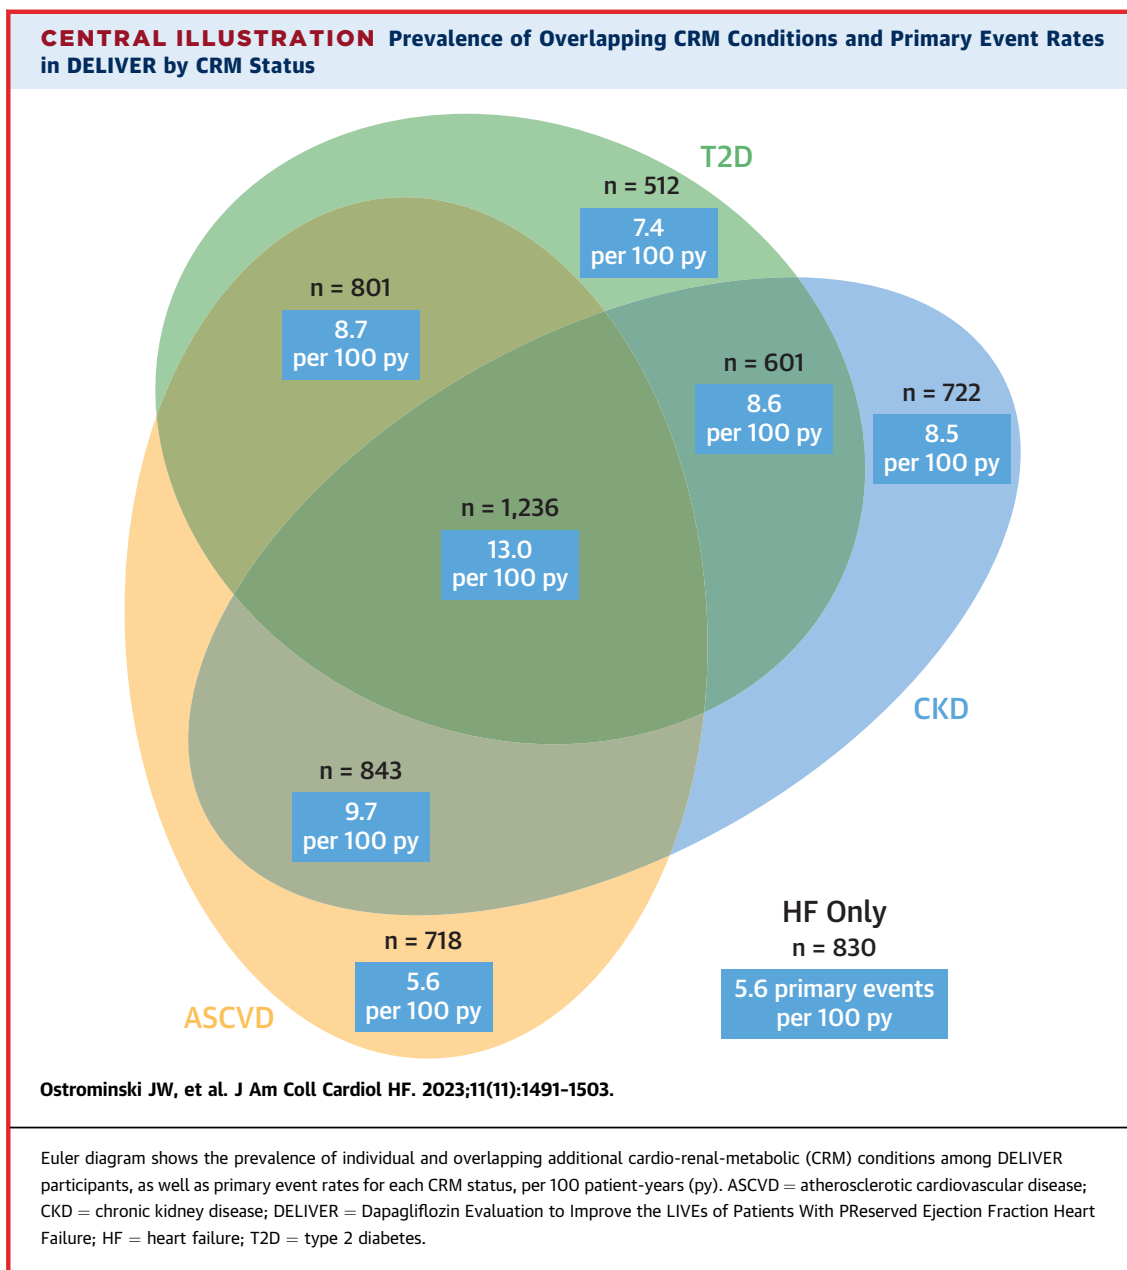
CENTRAL ILLUSTRATION Prevalence of Overlapping CRM Conditions and Primary Event Rates in DELIVER by CRM Status

T2D

n = 512
7.4
per 100 py

n = 801
8.7
per 100 py

n = 601
8.6
per 100 py

n = 722
8.5
per 100 py

n = 1,236
13.0
per 100 py

CKD

n = 843
9.7
per 100 py

HF Only
n = 830
5.6 primary events
per 100 py

n = 718
5.6
per 100 py

ASCVD

Ostrominski JW, et al. J Am Coll Cardiol HF. 2023;11(11):1491–1503.

Euler diagram shows the prevalence of individual and overlapping additional cardio-renal-metabolic (CRM) conditions among DELIVER participants, as well as primary event rates for each CRM status, per 100 patient-years (py). ASCVD = atherosclerotic cardiovascular disease; CKD = chronic kidney disease; DELIVER = Dapagliflozin Evaluation to Improve the LIVEs of Patients With PReserved Ejection Fraction Heart Failure; HF = heart failure; T2D = type 2 diabetes.